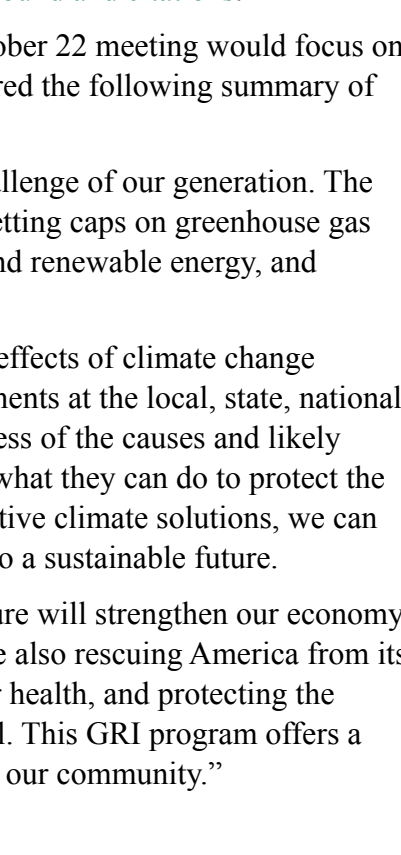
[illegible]

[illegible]ober 22 meeting would focus on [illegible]red the following summary of

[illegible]llenge of our generation. The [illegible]etting caps on greenhouse gas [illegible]nd renewable energy, and

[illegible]effects of climate change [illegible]ments at the local, state, national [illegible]ess of the causes and likely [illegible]what they can do to protect the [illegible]tive climate solutions, we can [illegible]o a sustainable future.

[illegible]re will strengthen our economy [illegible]e also rescuing America from its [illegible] health, and protecting the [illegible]l. This GRI program offers a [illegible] our community."